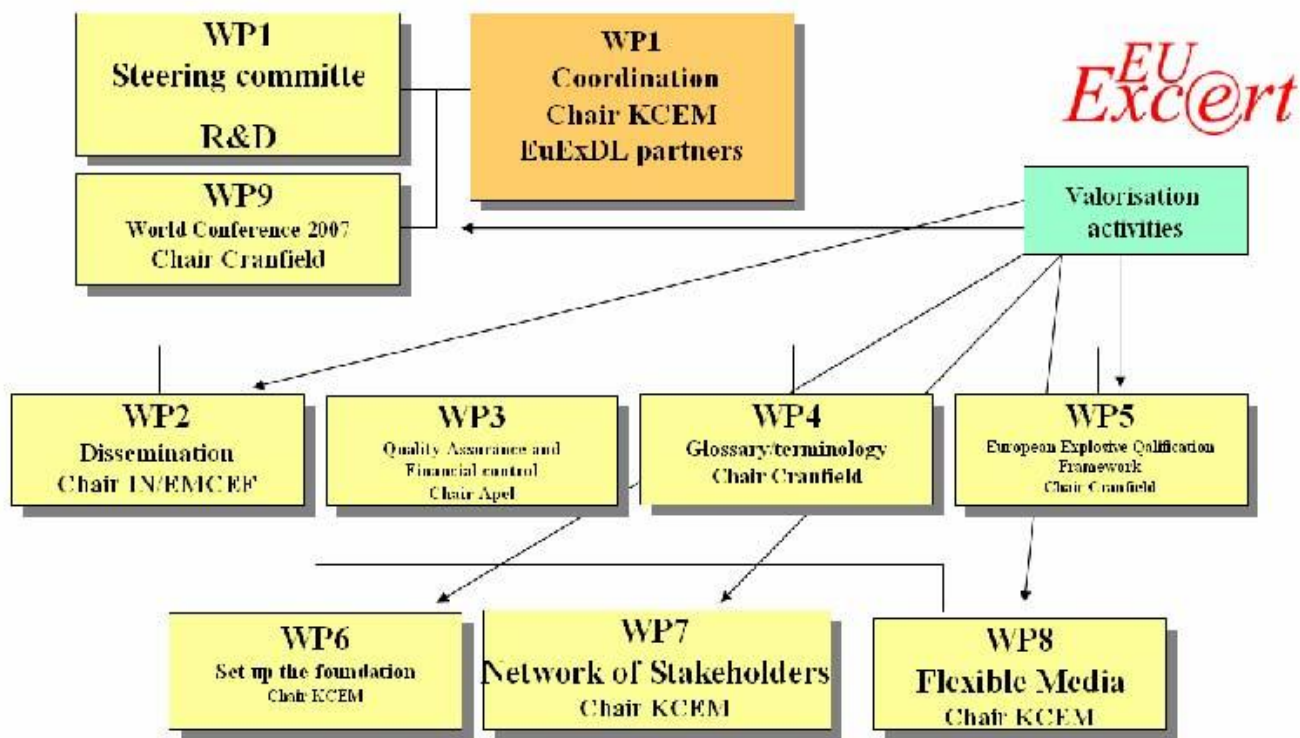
WP1
Steering committe
R&D

WP1
Coordination
Chair KCEM
EuExDL partners

EU
Exc@rt

WP9
World Conference 2007
Chair Cranfield

Valorisation activities

WP2
Dissemination
Chair IN/EMCEF

WP3
Quality Assurance and Financial control
Chair Apel

WP4
Glossary/terminology
Chair Cranfield

WP5
European Explosive Qalification Framework
Chair Cranfield

WP6
Set up the foundation
Chair KCEM

WP7
Network of Stakeholders
Chair KCEM

WP8
Flexible Media
Chair KCEM